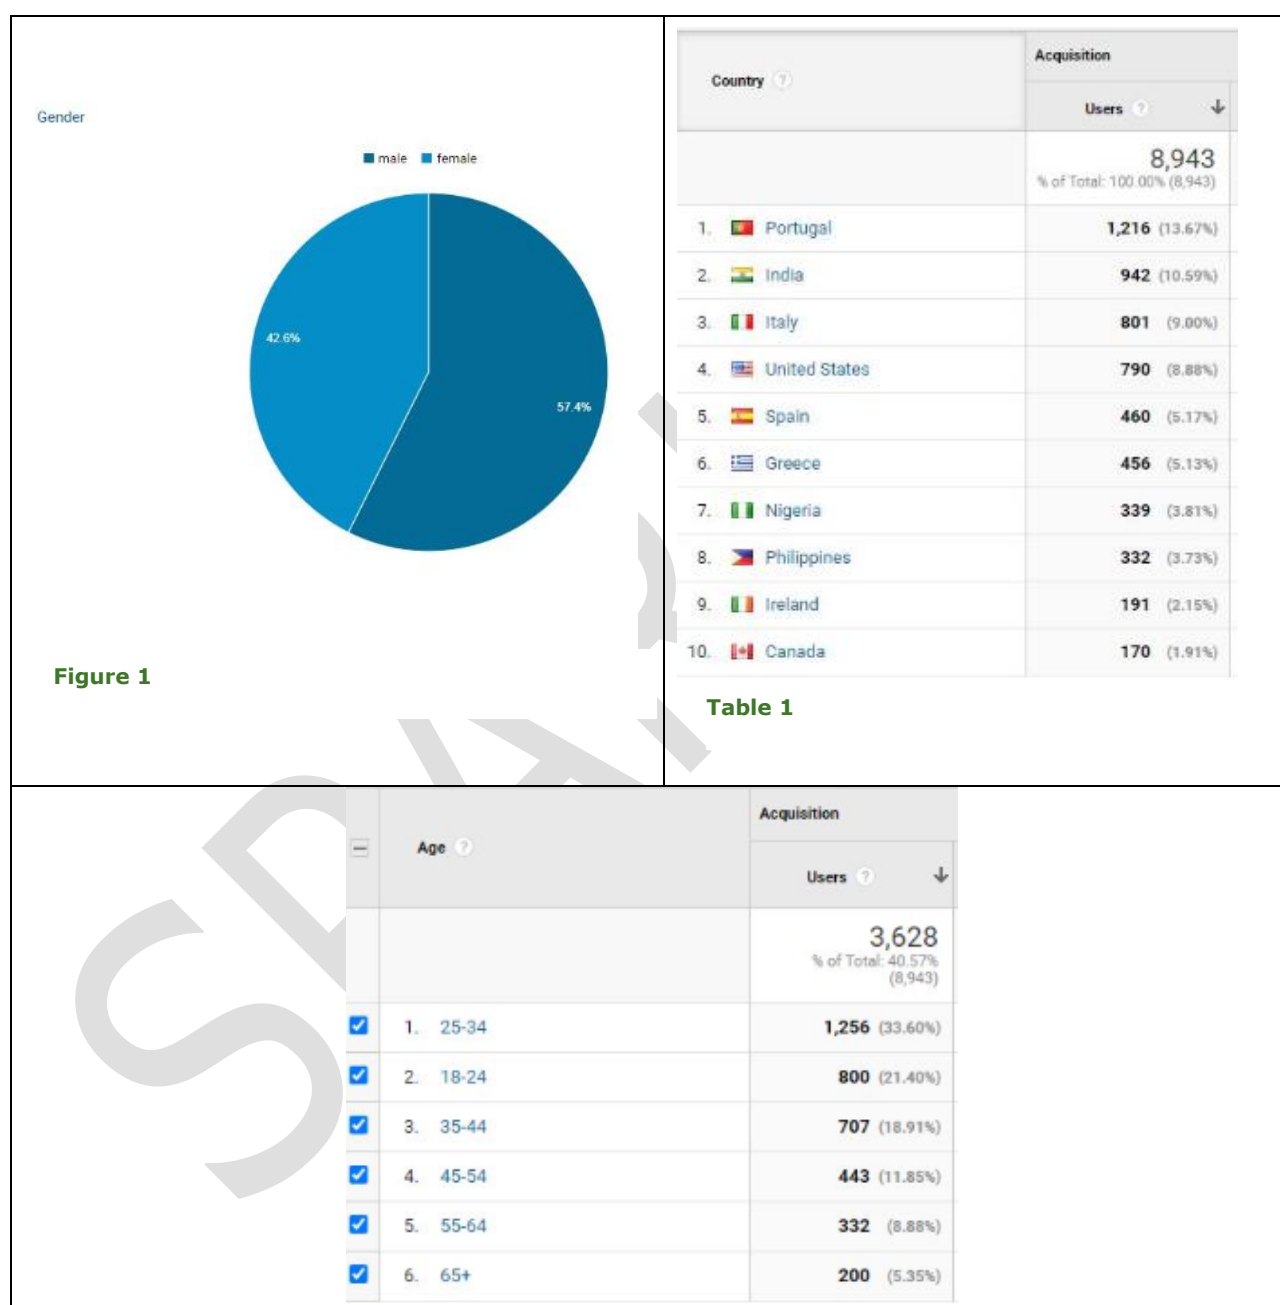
Gender

male female

42.6%

57.4%

Figure 1

| Country ? | Acquisition Users ? |
|---|---|
| | 8,943 % of Total: 100.00% (8,943) |
| 1. Portugal | 1,216 (13.67%) |
| 2. India | 942 (10.59%) |
| 3. Italy | 801 (9.00%) |
| 4. United States | 790 (8.88%) |
| 5. Spain | 460 (5.17%) |
| 6. Greece | 456 (5.13%) |
| 7. Nigeria | 339 (3.81%) |
| 8. Philippines | 332 (3.73%) |
| 9. Ireland | 191 (2.15%) |
| 10. Canada | 170 (1.91%) |

Table 1

| Age ? | Acquisition Users ? |
|---|---|
| | 3,628 % of Total: 40.57% (8,943) |
| 1. 25-34 | 1,256 (33.60%) |
| 2. 18-24 | 800 (21.40%) |
| 3. 35-44 | 707 (18.91%) |
| 4. 45-54 | 443 (11.85%) |
| 5. 55-64 | 332 (8.88%) |
| 6. 65+ | 200 (5.35%) |